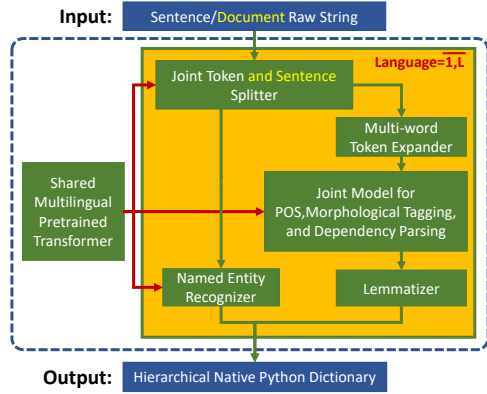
Input: Sentence/Document Raw String

Language=$\overline{1,L}$

Joint Token and Sentence Splitter

Multi-word Token Expander

Shared Multilingual Pretrained Transformer

Joint Model for POS,Morphological Tagging, and Dependency Parsing

Named Entity Recognizer

Lemmatizer

Output: Hierarchical Native Python Dictionary